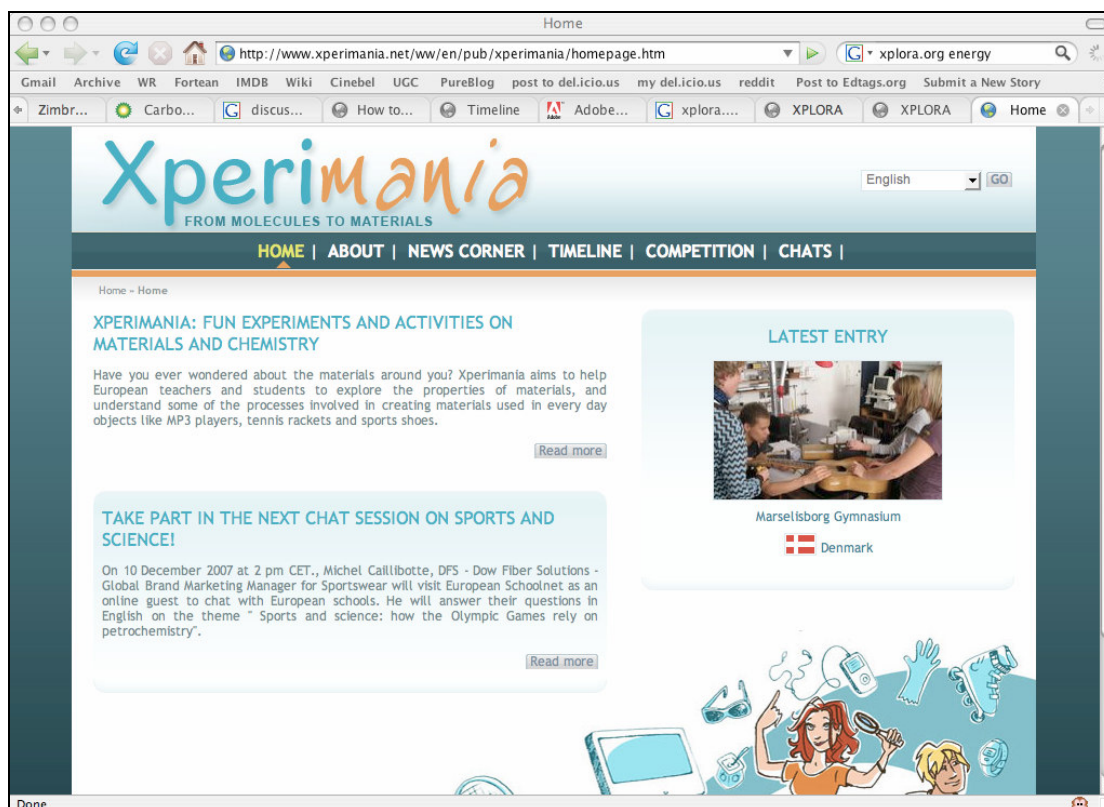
Home

http://www.xperimania.net/ww/en/pub/xperimania/homepage.htm

xplora.org energy

Gmail Archive WR Fortean IMDB Wiki Cinebel UGC PureBlog post to del.icio.us my del.icio.us reddit Post to Edtags.org Submit a New Story

Zimbr... Carbo... discus... How to... Timeline Adobe... xplora.... XPLORA XPLORA Home

Xperimania
FROM MOLECULES TO MATERIALS

English GO

HOME | ABOUT | NEWS CORNER | TIMELINE | COMPETITION | CHATS |

Home - Home

XPERIMANIA: FUN EXPERIMENTS AND ACTIVITIES ON MATERIALS AND CHEMISTRY

Have you ever wondered about the materials around you? Xperimania aims to help European teachers and students to explore the properties of materials, and understand some of the processes involved in creating materials used in every day objects like MP3 players, tennis rackets and sports shoes.

Read more

TAKE PART IN THE NEXT CHAT SESSION ON SPORTS AND SCIENCE!

On 10 December 2007 at 2 pm CET., Michel Caillibotte, DFS - Dow Fiber Solutions - Global Brand Marketing Manager for Sportswear will visit European Schoolnet as an online guest to chat with European schools. He will answer their questions in English on the theme " Sports and science: how the Olympic Games rely on petrochemistry".

Read more

LATEST ENTRY

Marselisborg Gymnasium

Denmark

Done